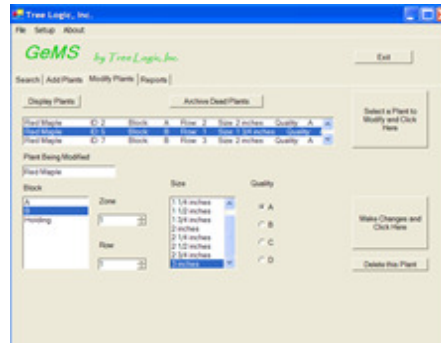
Tree Logic, Inc.

File Setup About

GeMS by Tree Logic, Inc.

Exit

Search | Add Plants | Modify Plants | Reports

Display Plants

Archive Dead Plants

Red Maple ID: 2 Block: A Row: 2 Size: 2 inches Quality: A
Red Maple ID: 5 Block: B Row: 1 Size: 1 3/4 inches Quality: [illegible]
Red Maple ID: 7 Block: B Row: 3 Size: 2 inches Quality: A

Select a Plant to Modify and Click Here

Plant Being Modified

Red Maple

Block

A
B
Holding

Zone

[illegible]

Row

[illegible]

Size

1 1/4 inches
1 1/2 inches
1 3/4 inches
2 inches
2 1/4 inches
2 1/2 inches
2 3/4 inches
3 inches

Quality

A
B
C
D

Make Changes and Click Here

Delete this Plant